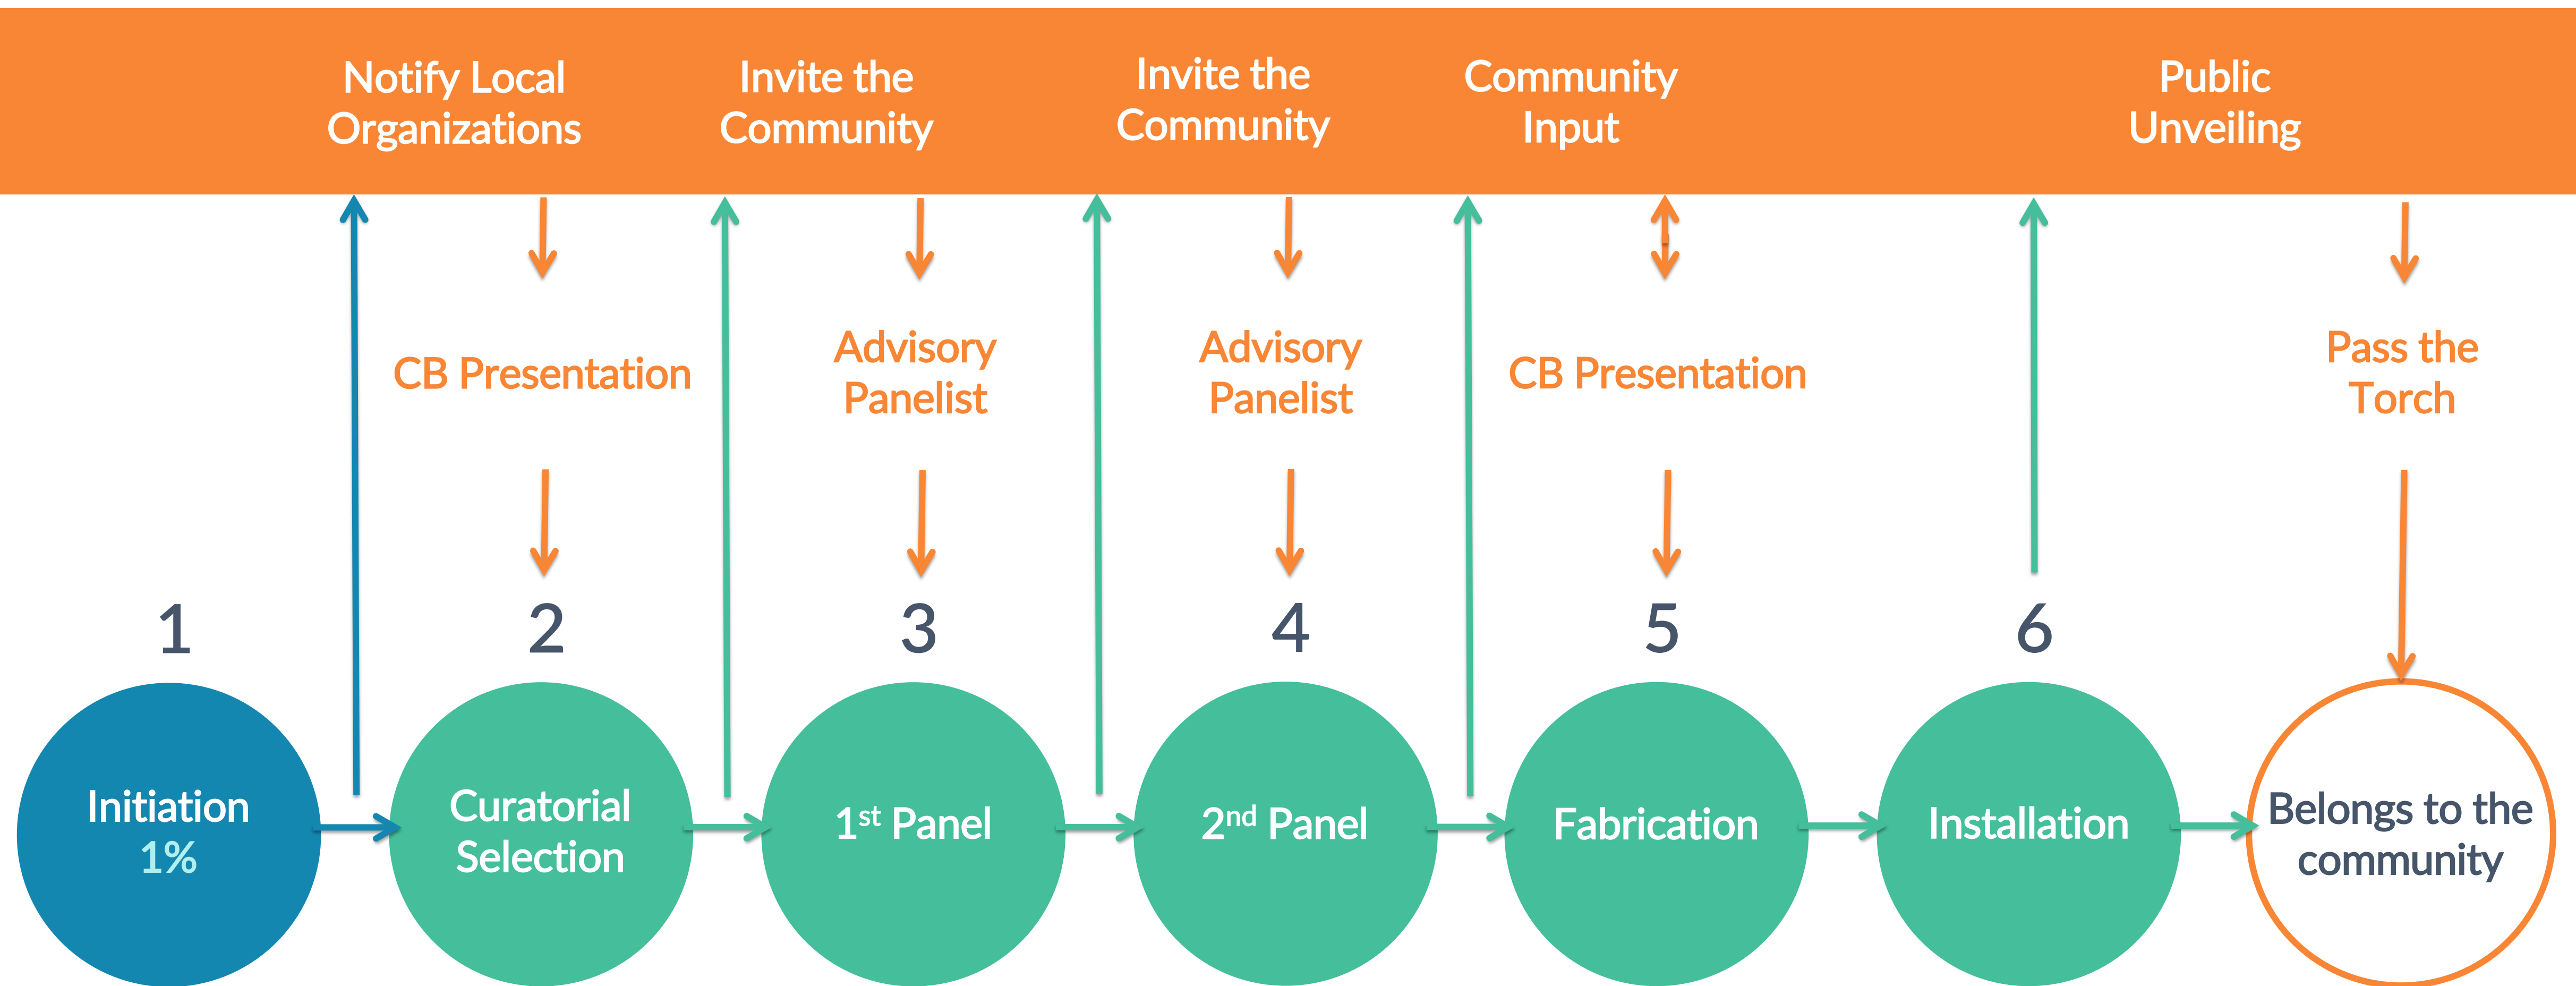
Notify Local Organizations

Invite the Community

Invite the Community

Community Input

Public Unveiling

CB Presentation

Advisory Panelist

Advisory Panelist

CB Presentation

Pass the Torch

1

2

3

4

5

6

Initiation 1%

Curatorial Selection

1$^{st}$ Panel

2$^{nd}$ Panel

Fabrication

Installation

Belongs to the community